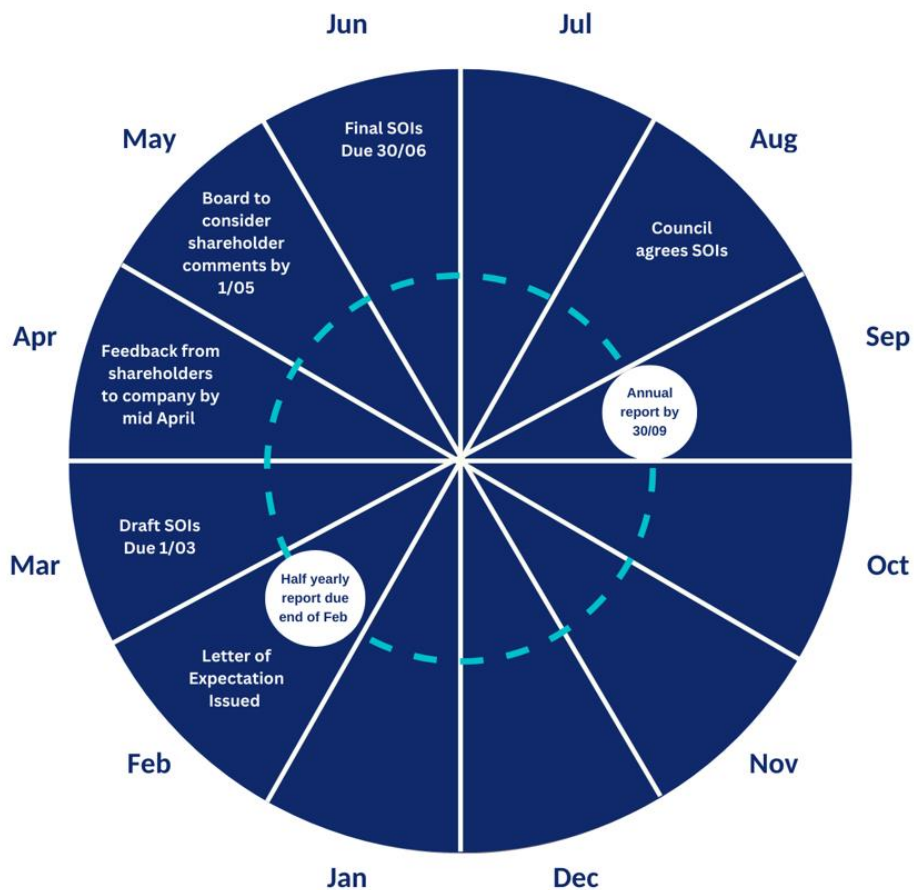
Jun

Jul

May

Aug

Final SOIs Due 30/06

Board to consider shareholder comments by 1/05

Council agrees SOIs

Apr

Sep

Feedback from shareholders to company by mid April

Annual report by 30/09

Draft SOIs Due 1/03

Mar

Half yearly report due end of Feb

Oct

Letter of Expectation Issued

Feb

Nov

Jan

Dec